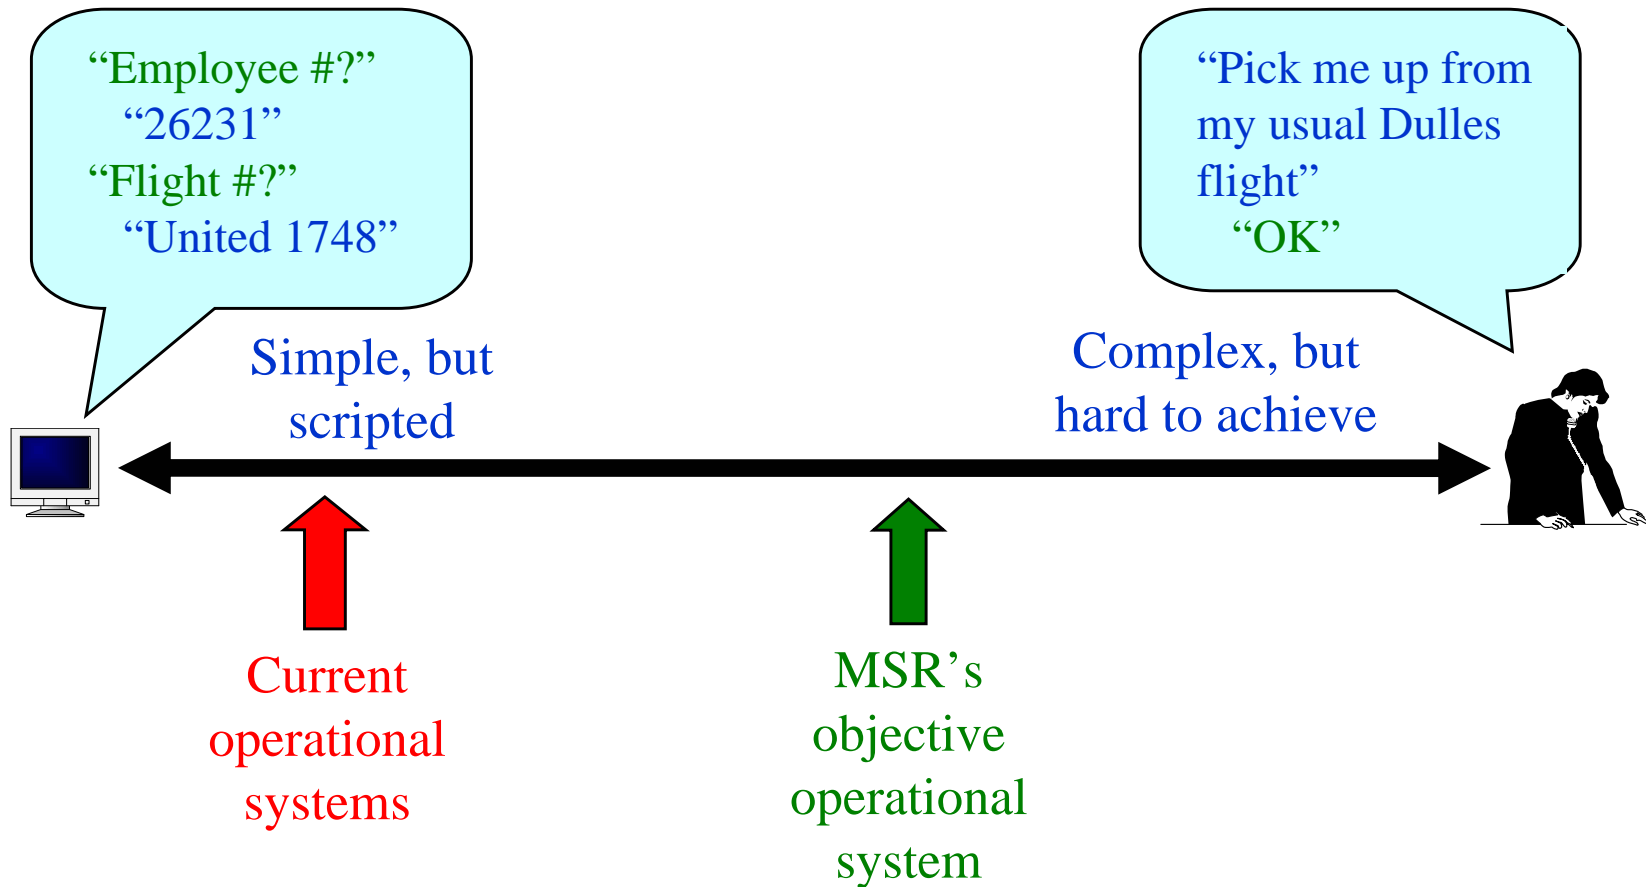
“Employee #?”
“26231”
“Flight #?”
“United 1748”

“Pick me up from my usual Dulles flight”
“OK”

Simple, but scripted

Complex, but hard to achieve

Current operational systems

MSR’s objective operational system